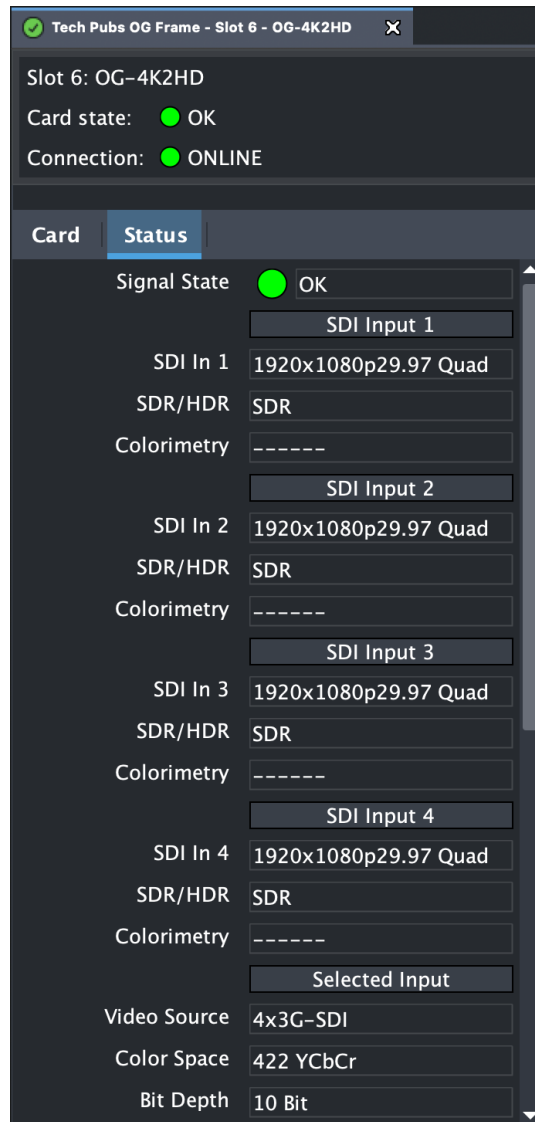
Tech Pubs OG Frame - Slot 6 - OG-4K2HD

Slot 6: OG-4K2HD
Card state: OK
Connection: ONLINE

Card | Status

Signal State OK

SDI Input 1
SDI In 1 1920x1080p29.97 Quad
SDR/HDR SDR
Colorimetry ------

SDI Input 2
SDI In 2 1920x1080p29.97 Quad
SDR/HDR SDR
Colorimetry ------

SDI Input 3
SDI In 3 1920x1080p29.97 Quad
SDR/HDR SDR
Colorimetry ------

SDI Input 4
SDI In 4 1920x1080p29.97 Quad
SDR/HDR SDR
Colorimetry ------

Selected Input
Video Source 4x3G-SDI
Color Space 422 YCbCr
Bit Depth 10 Bit